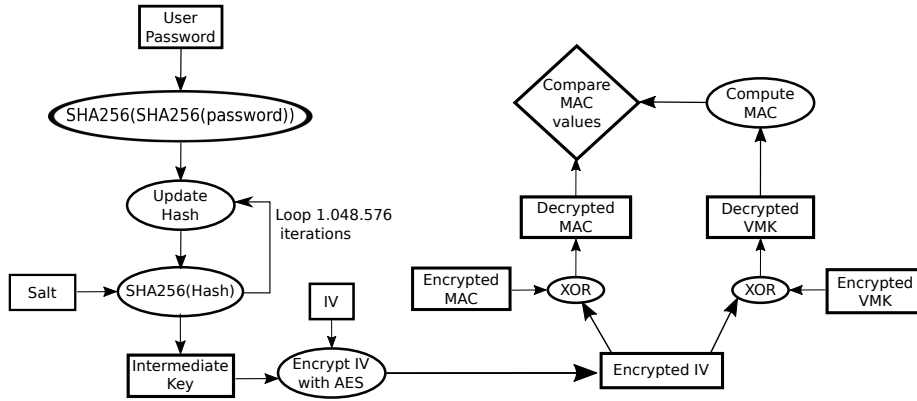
User Password

SHA256(SHA256(password))

Update Hash

Loop 1.048.576 iterations

Salt

SHA256(Hash)

IV

Intermediate Key

Encrypt IV with AES

Encrypted IV

Compare MAC values

Compute MAC

Decrypted MAC

Decrypted VMK

Encrypted MAC

XOR

XOR

Encrypted VMK